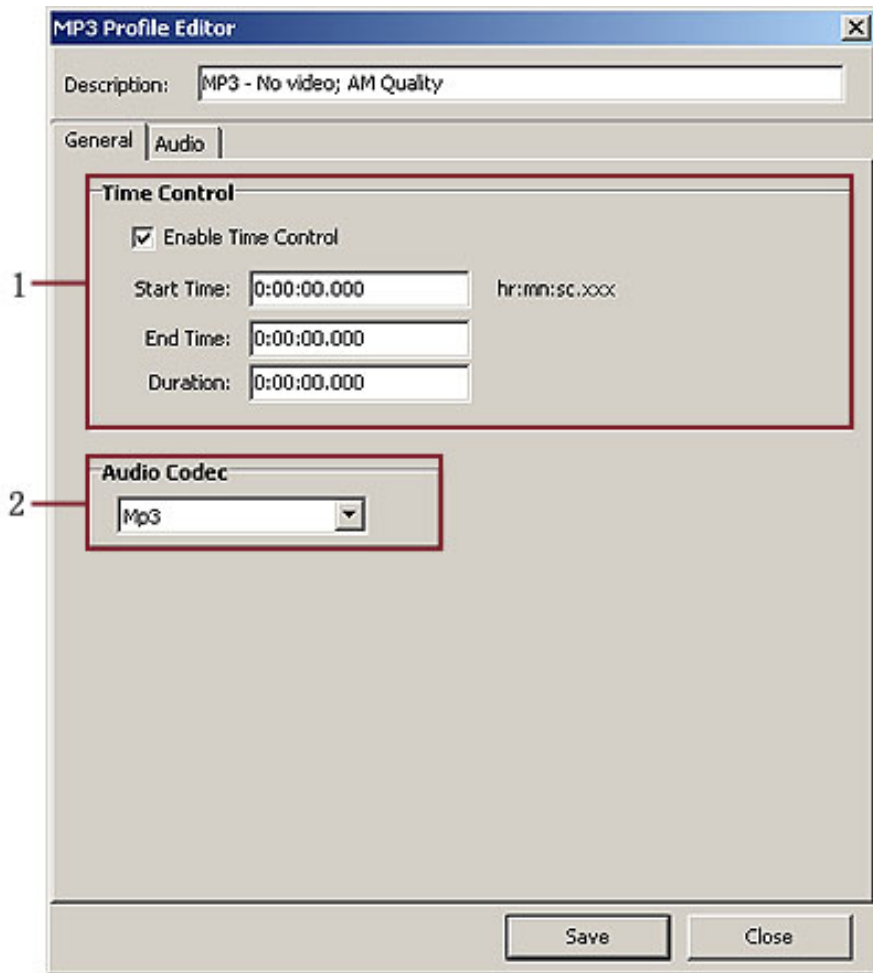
MP3 Profile Editor

Description: MP3 - No video; AM Quality

General | Audio

Time Control

Enable Time Control

1

Start Time: 0:00:00.000 hr:mn:sc.xxx

End Time: 0:00:00.000

Duration: 0:00:00.000

Audio Codec

2

Mp3

Save Close